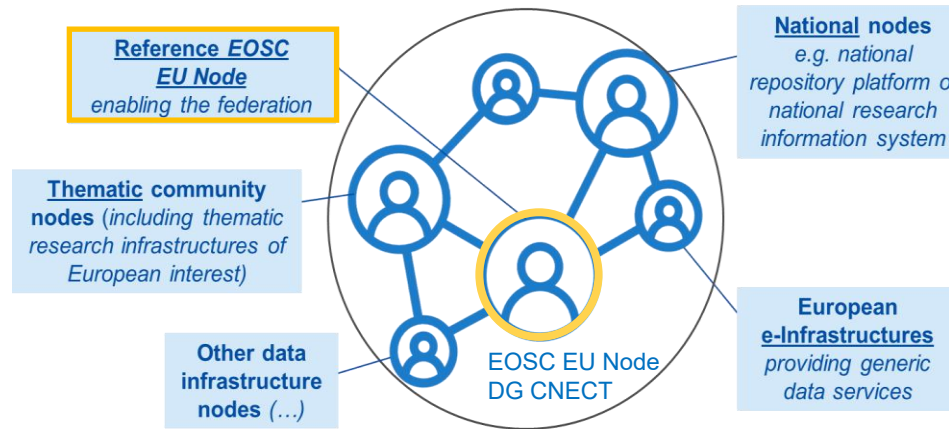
Reference EOSC EU Node
enabling the federation

National nodes
e.g. national repository platform o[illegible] national research information system

Thematic community nodes (including thematic research infrastructures of European interest)

European e-Infrastructures
providing generic data services

Other data infrastructure nodes (…)

EOSC EU Node
DG CNECT